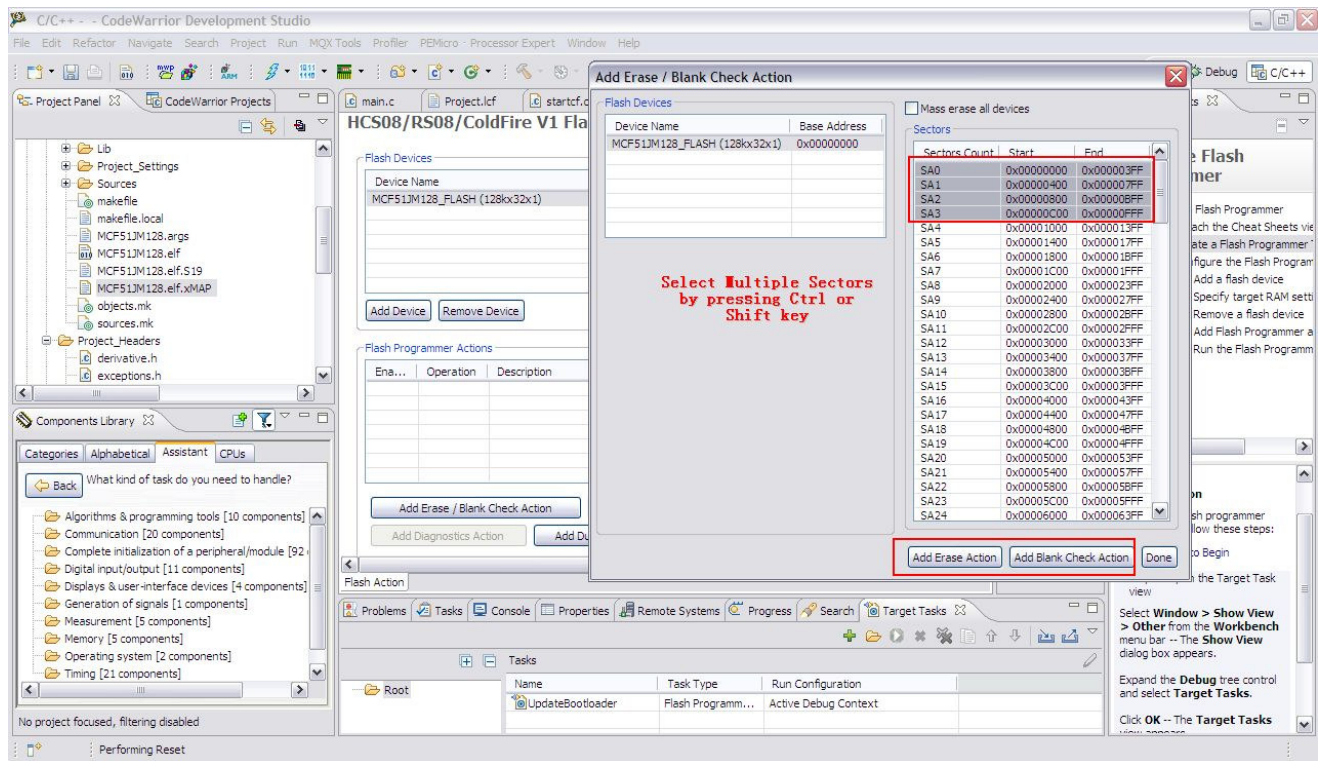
C/C++ - - CodeWarrior Development Studio

File Edit Refactor Navigate Search Project Run MQX Tools Profiler PEMicro - Processor Expert Window Help

Debug C/C++

Project Panel CodeWarrior Projects

Lib
Project_Settings
Sources
makefile
makefile.local
MCF51JM128.args
MCF51JM128.elf
MCF51JM128.elf.S19
MCF51JM128.elf.xMAP
objects.mk
sources.mk
Project_Headers
derivative.h
exceptions.h

Components Library

Categories Alphabetical Assistant CPUs

Back What kind of task do you need to handle?

Algorithms & programming tools [10 components]
Communication [20 components]
Complete initialization of a peripheral/module [92
Digital input/output [11 components]
Displays & user-interface devices [4 components]
Generation of signals [1 components]
Measurement [5 components]
Memory [5 components]
Operating system [2 components]
Timing [21 components]

No project focused, filtering disabled

main.c Project.lcf startcf.c

HCS08/RS08/ColdFire V1 Fla

Flash Devices

Device Name
MCF51JM128_FLASH (128kx32x1)

Add Device Remove Device

Flash Programmer Actions

Ena... Operation Description

Add Erase / Blank Check Action
Add Diagnostics Action Add Du

Flash Action

Add Erase / Blank Check Action

Flash Devices

| Device Name | Base Address |
|---|---|
| MCF51JM128_FLASH (128kx32x1) | 0x00000000 |

Mass erase all devices

Sectors

| Sectors Count | Start | End |
|---|---|---|
| SA0 | 0x00000000 | 0x000003FF |
| SA1 | 0x00000400 | 0x000007FF |
| SA2 | 0x00000800 | 0x00000BFF |
| SA3 | 0x00000C00 | 0x00000FFF |
| SA4 | 0x00001000 | 0x000013FF |
| SA5 | 0x00001400 | 0x000017FF |
| SA6 | 0x00001800 | 0x00001BFF |
| SA7 | 0x00001C00 | 0x00001FFF |
| SA8 | 0x00002000 | 0x000023FF |
| SA9 | 0x00002400 | 0x000027FF |
| SA10 | 0x00002800 | 0x00002BFF |
| SA11 | 0x00002C00 | 0x00002FFF |
| SA12 | 0x00003000 | 0x000033FF |
| SA13 | 0x00003400 | 0x000037FF |
| SA14 | 0x00003800 | 0x00003BFF |
| SA15 | 0x00003C00 | 0x00003FFF |
| SA16 | 0x00004000 | 0x000043FF |
| SA17 | 0x00004400 | 0x000047FF |
| SA18 | 0x00004800 | 0x00004BFF |
| SA19 | 0x00004C00 | 0x00004FFF |
| SA20 | 0x00005000 | 0x000053FF |
| SA21 | 0x00005400 | 0x000057FF |
| SA22 | 0x00005800 | 0x00005BFF |
| SA23 | 0x00005C00 | 0x00005FFF |
| SA24 | 0x00006000 | 0x000063FF |

Select Multiple Sectors by pressing Ctrl or Shift key

Add Erase Action Add Blank Check Action Done

e Flash
mer

Flash Programmer
ach the Cheat Sheets vie
ate a Flash Programmer
figure the Flash Program
Add a flash device
Specify target RAM setti
Remove a flash device
Add Flash Programmer a
Run the Flash Programm

on
sh programmer
llow these steps:
to Begin
the Target Task view

Select Window > Show View > Other from the Workbench menu bar -- The Show View dialog box appears.

Expand the Debug tree control and select Target Tasks.

Click OK -- The Target Tasks

Problems Tasks Console Properties Remote Systems Progress Search Target Tasks

Tasks

| | Name | Task Type | Run Configuration |
|---|---|---|---|
| Root | UpdateBootloader | Flash Programm... | Active Debug Context |

Performing Reset